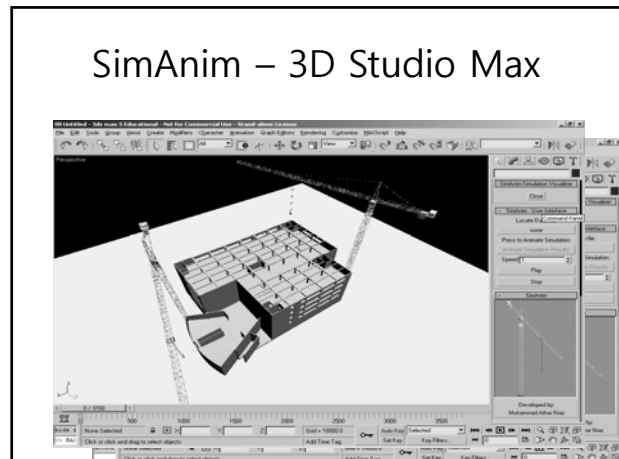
SimAnim – 3D Studio Max

Untitled - 3ds max 5 Educational - Not for Commercial Use - Stand-alone License

File Edit Tools Group Views Create Modifiers Character Animation Graph Editors Rendering Customize MAXScript Help

Perspective

SimAnim Simulation Visualizer

Close

SimAnim - User Interface

Locate Da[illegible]

none

Press to Animate Simulation

Animate Simulation Results

Speed

Play

Stop

SimAnim

Developed by:
Muhammad Athar Niaz

0 / 3700

None Selected

Click or click-and-drag to select objects

Grid = 10000.0

Add Time Tag

Auto Key

Selected

Set Key

Key Filters...